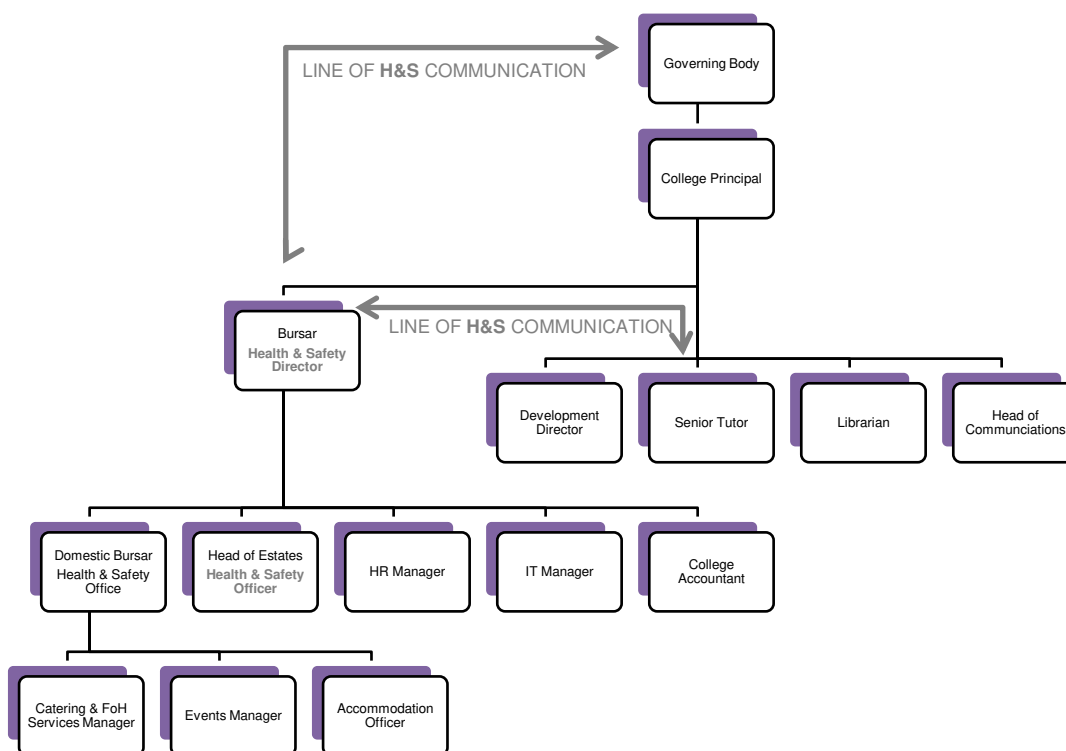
LINE OF **H&S** COMMUNICATION

Governing Body

College Principal

Bursar
Health & Safety Director

LINE OF **H&S** COMMUNICATION

Development Director

Senior Tutor

Librarian

Head of Communciations

Domestic Bursar
Health & Safety Office

Head of Estates
Health & Safety Officer

HR Manager

IT Manager

College Accountant

Catering & FoH Services Manager

Events Manager

Accommodation Officer